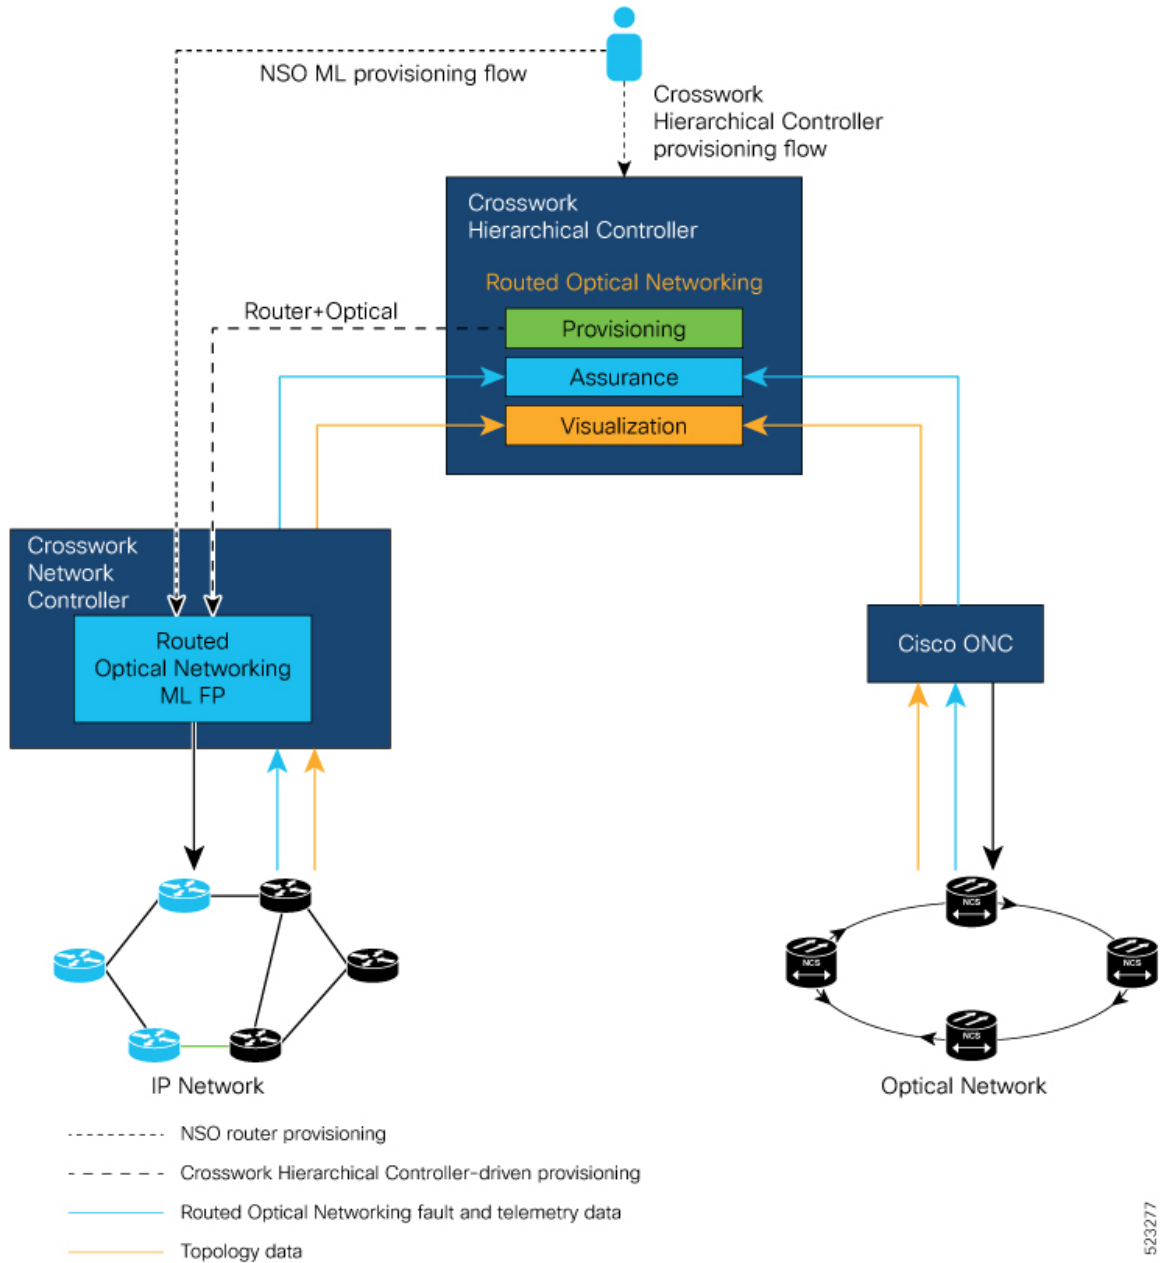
NSO ML provisioning flow

Crosswork Hierarchical Controller provisioning flow

Crosswork Hierarchical Controller

Routed Optical Networking

Router+Optical

Provisioning

Assurance

Visualization

Crosswork Network Controller

Routed Optical Networking ML FP

Cisco ONC

NCS

NCS

NCS

NCS

IP Network

Optical Network

NSO router provisioning

Crosswork Hierarchical Controller-driven provisioning

Routed Optical Networking fault and telemetry data

Topology data

523277